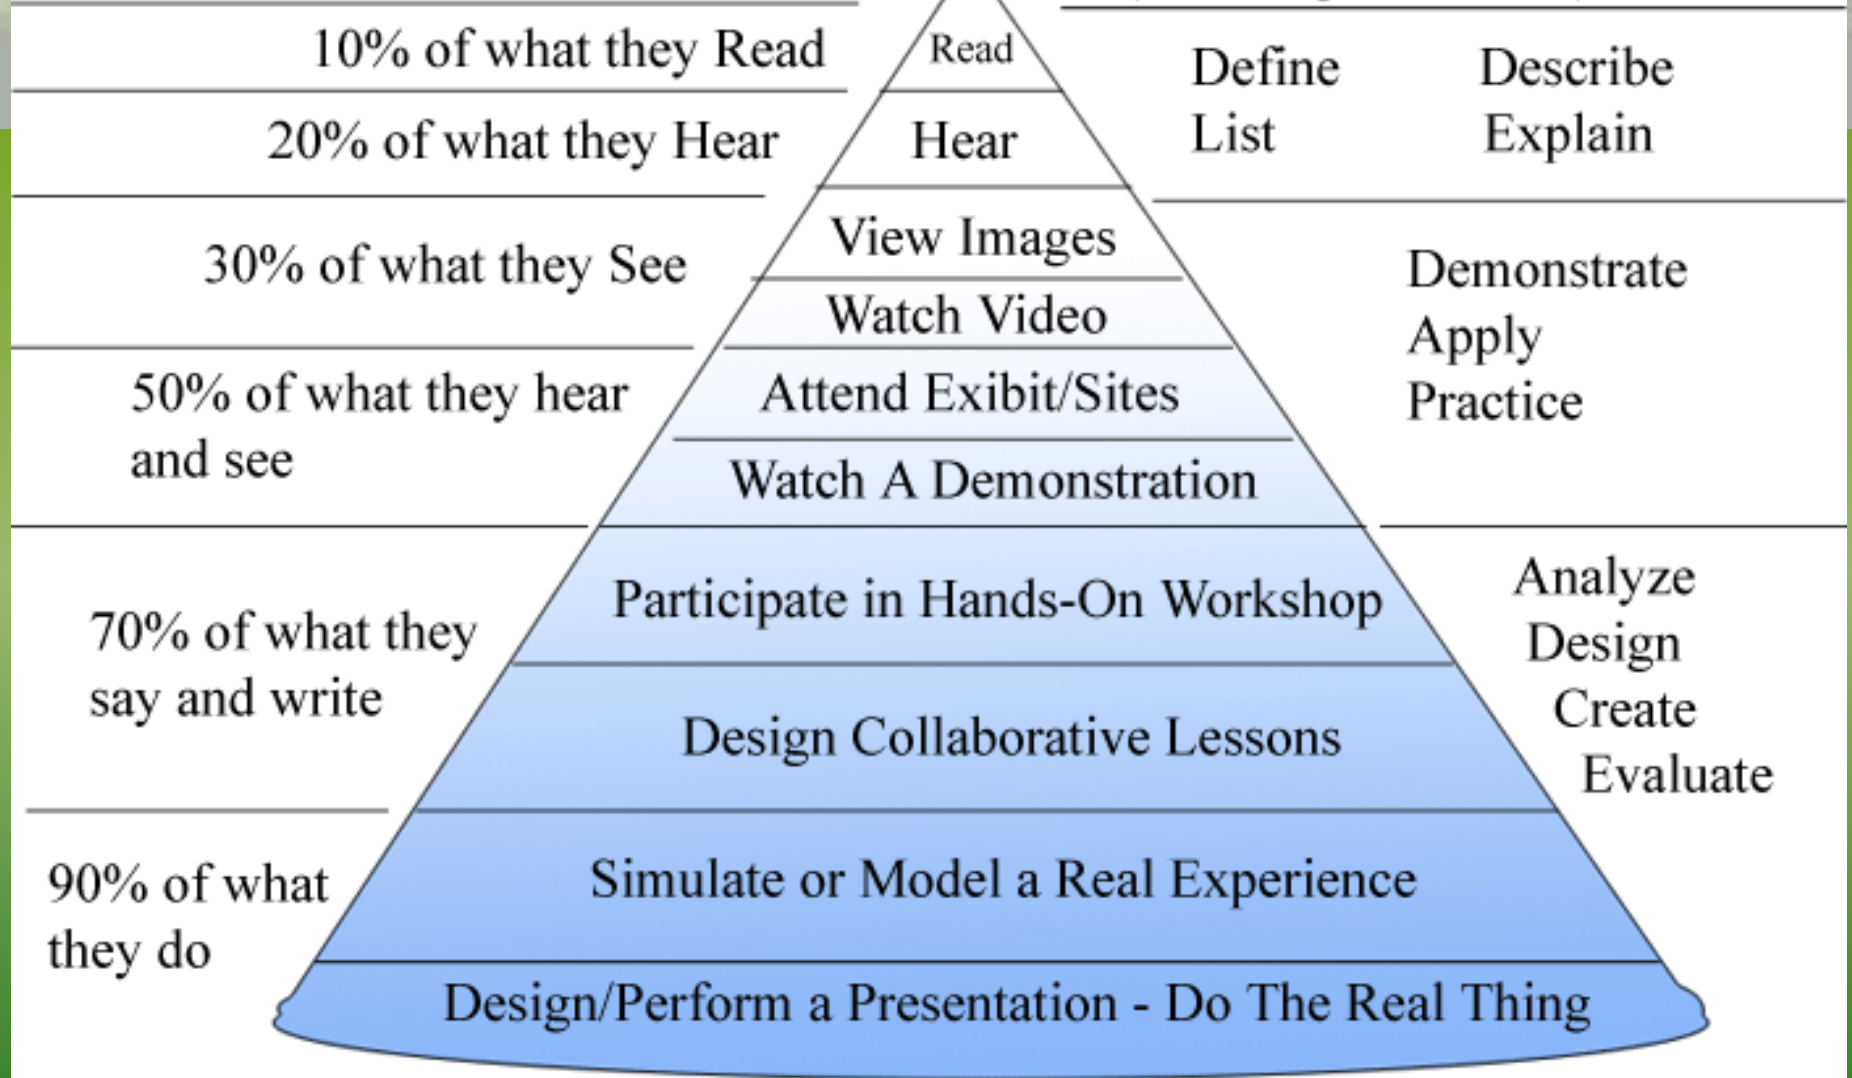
10% of what they Read

Read

Define
List

Describe
Explain

20% of what they Hear

Hear

30% of what they See

View Images

Watch Video

Demonstrate
Apply
Practice

50% of what they hear and see

Attend Exibit/Sites

Watch A Demonstration

70% of what they say and write

Participate in Hands-On Workshop

Analyze
Design
Create
Evaluate

Design Collaborative Lessons

90% of what they do

Simulate or Model a Real Experience

Design/Perform a Presentation - Do The Real Thing